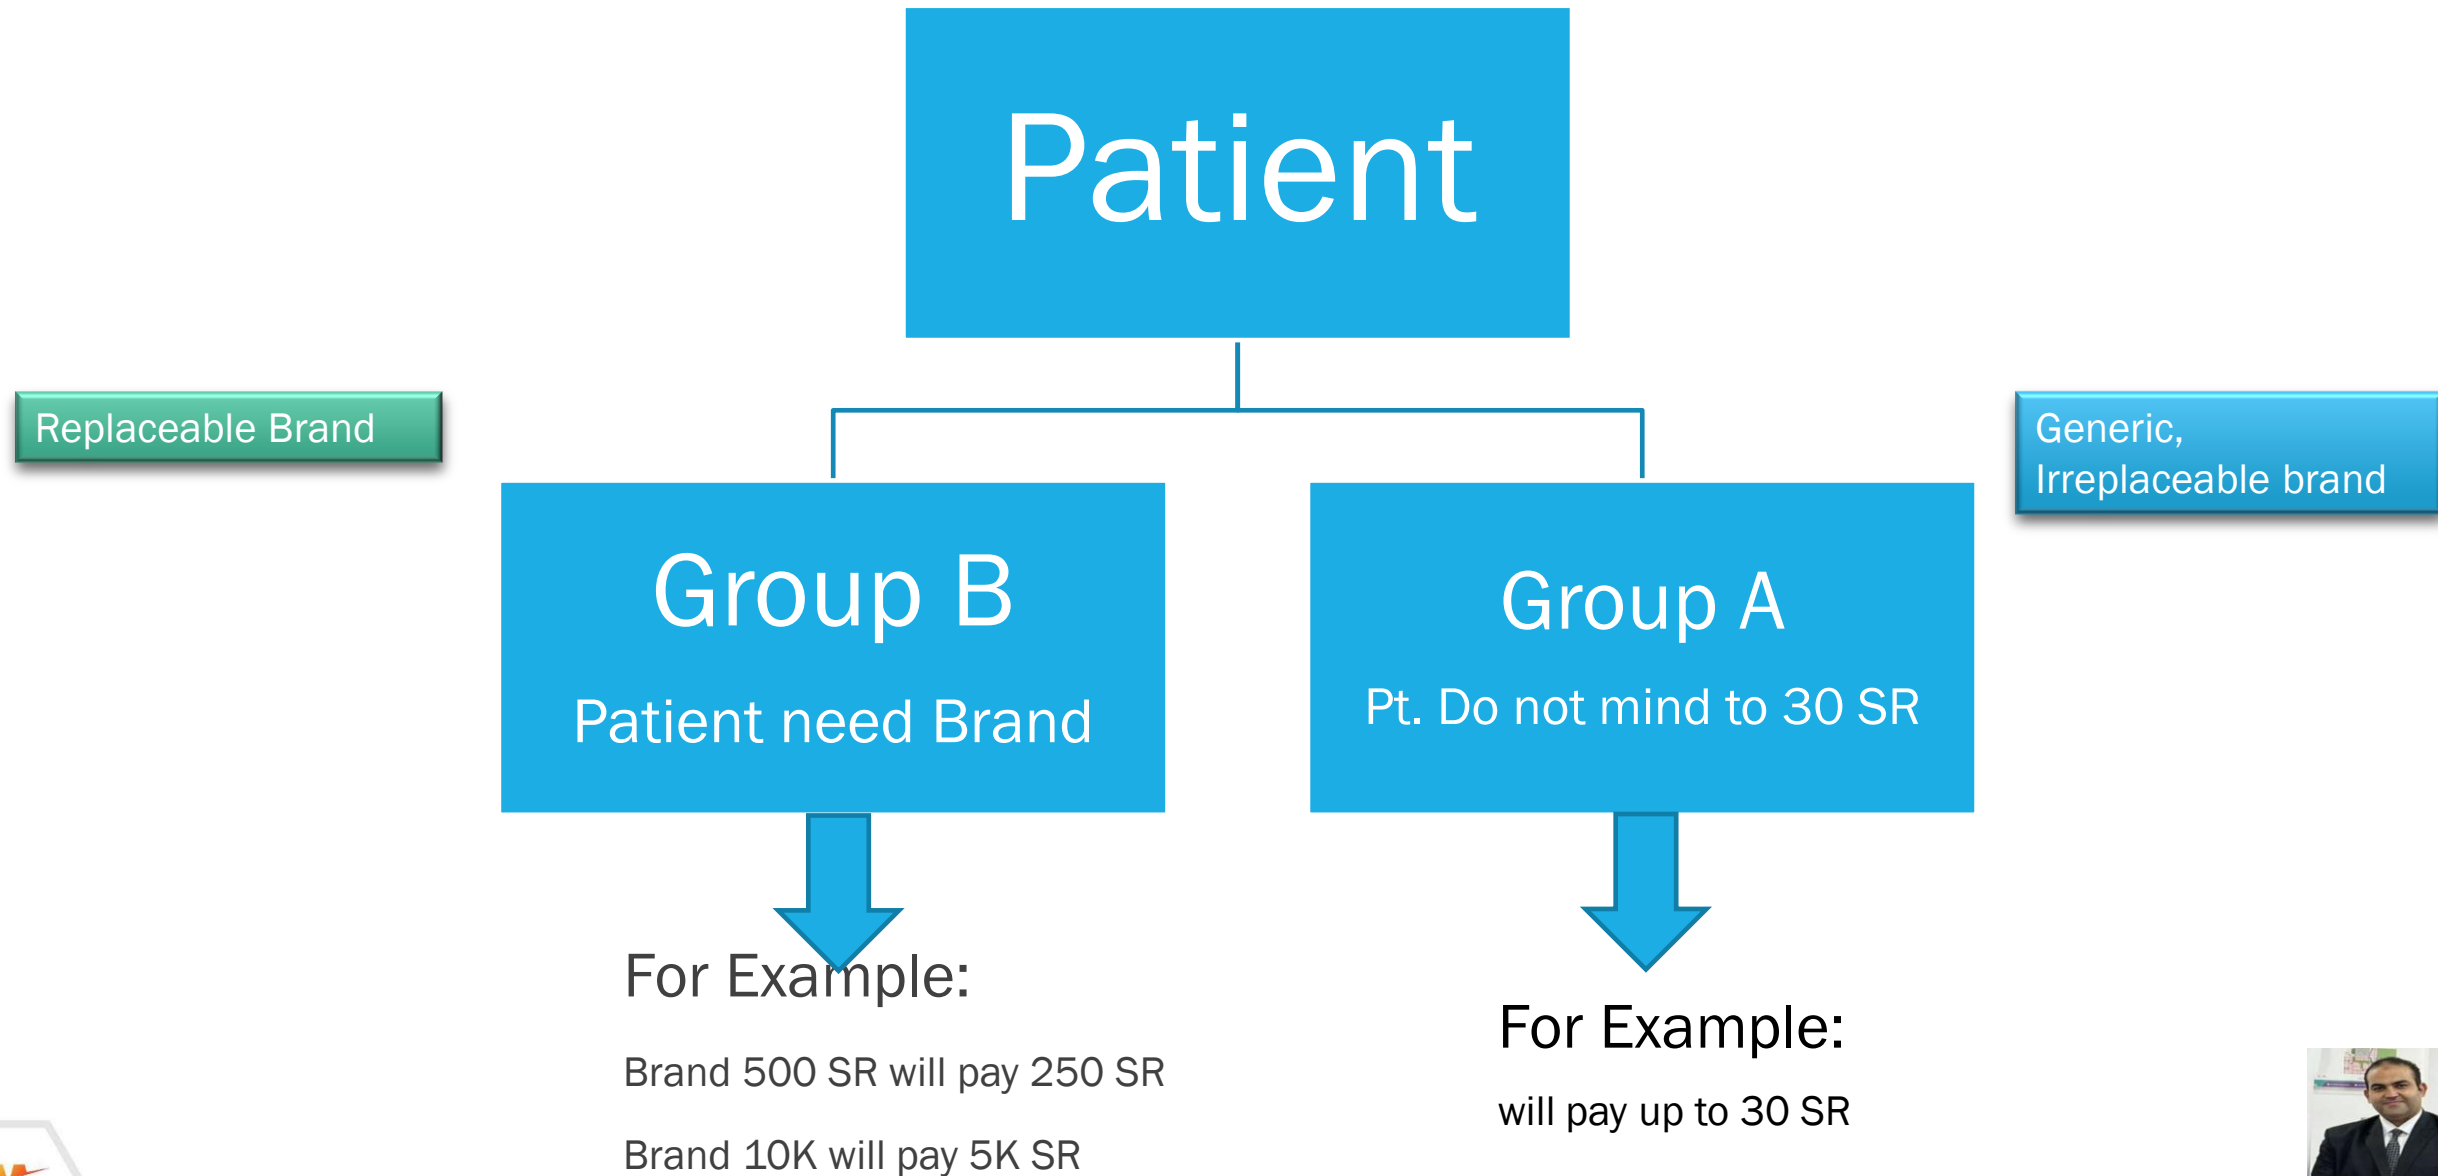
Patient

Replaceable Brand

Generic, Irreplaceable brand

Group B

Patient need Brand

Group A

Pt. Do not mind to 30 SR

For Example:

Brand 500 SR will pay 250 SR

Brand 10K will pay 5K SR

For Example:

will pay up to 30 SR